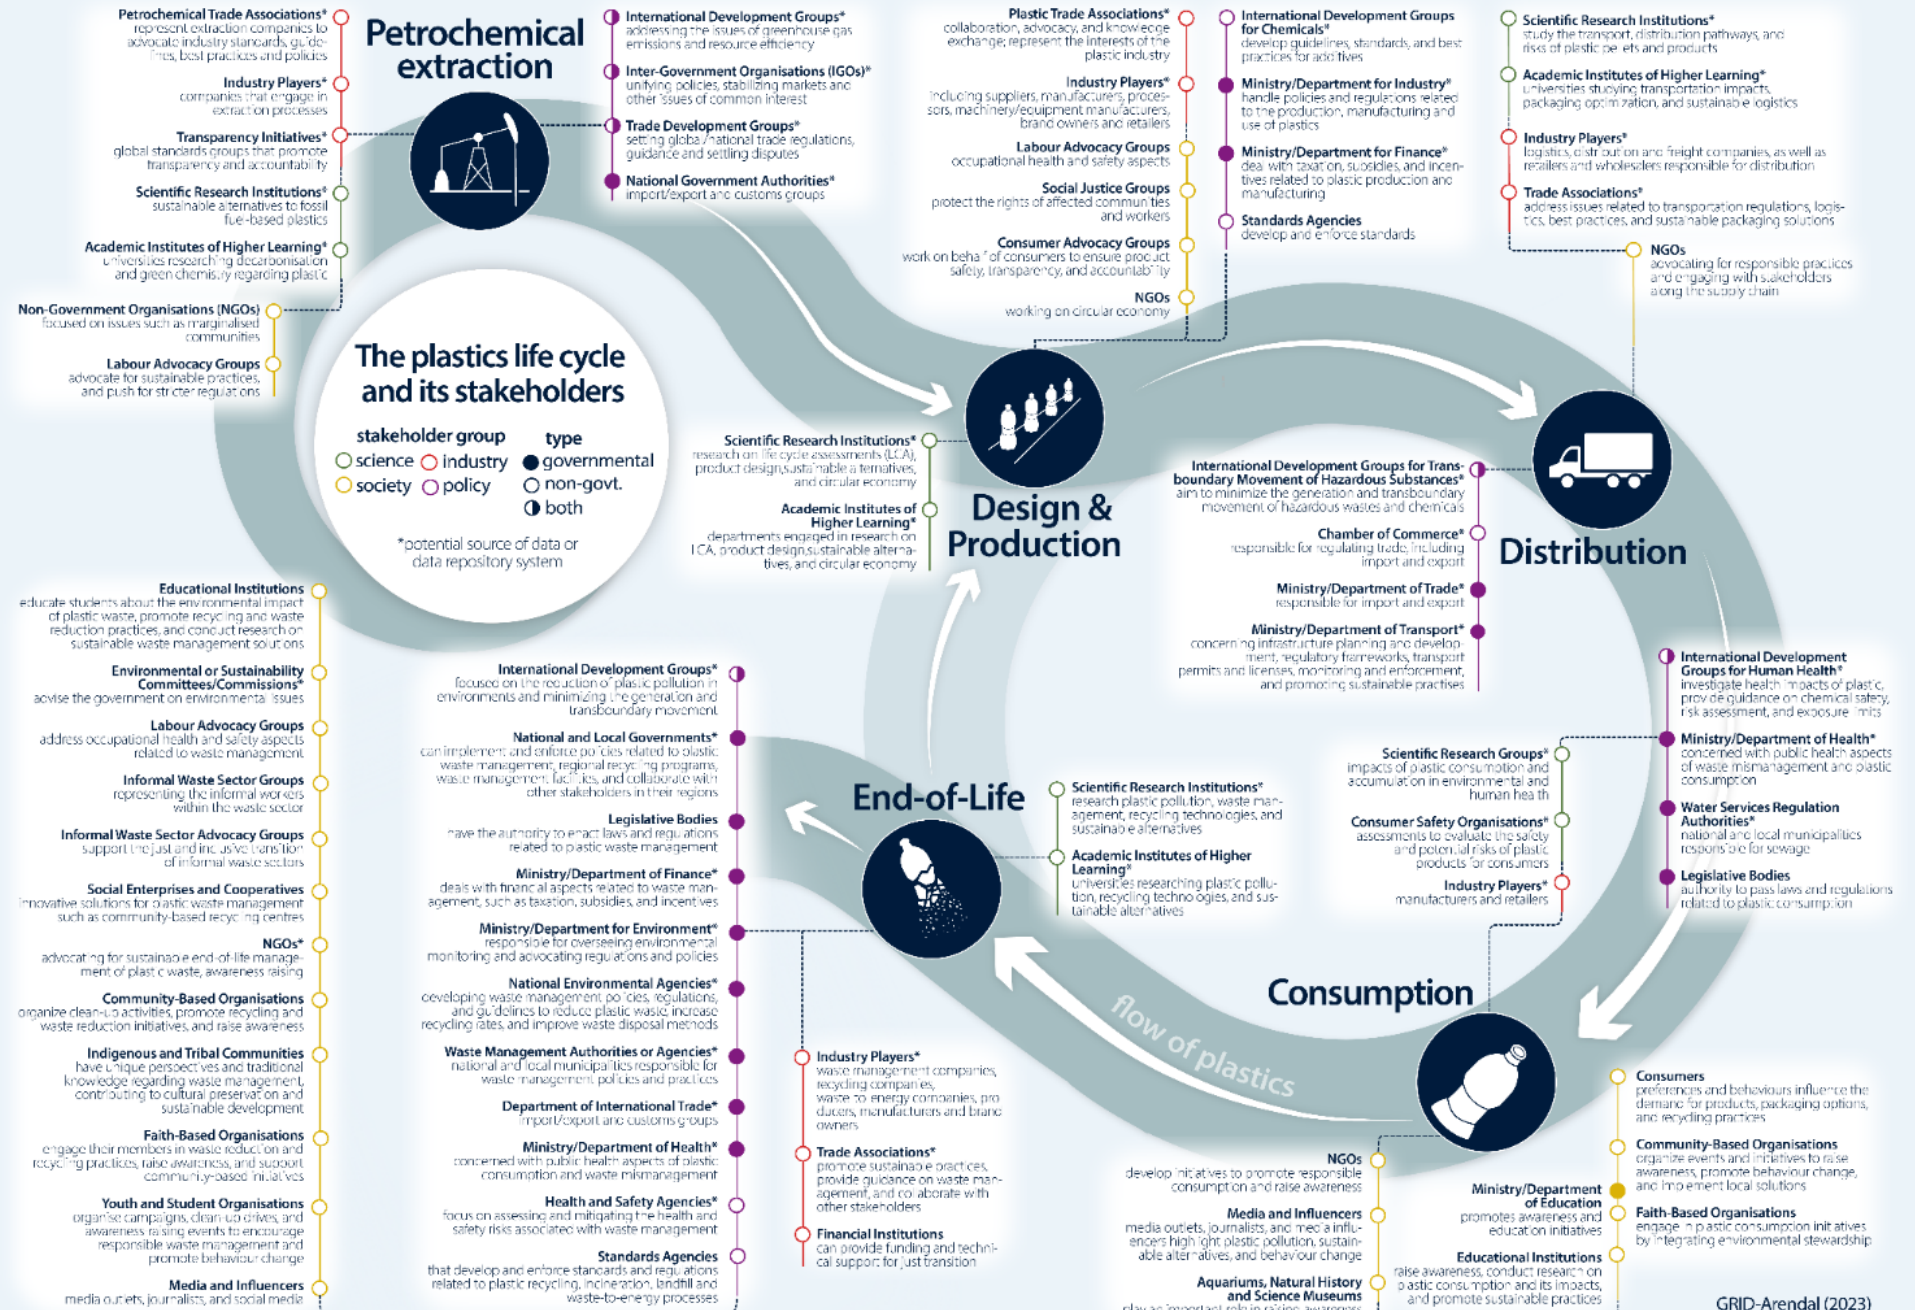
Petrochemical extraction

Petrochemical Trade Associations*
represent extraction companies to advocate industry standards, guidelines, best practices and policies

Industry Players*
companies that engage in extraction processes

Transparency Initiatives*
global standards groups that promote transparency and accountability

Scientific Research Institutions*
sustainable alternatives to fossil fuel-based plastics

Academic Institutes of Higher Learning*
universities researching decarbonisation and green chemistry regarding plastic

Non-Government Organisations (NGOs)
focused on issues such as marginalised communities

Labour Advocacy Groups
advocate for sustainable practices, and push for stricter regulations

International Development Groups*
addressing the issues of greenhouse gas emissions and resource efficiency

Inter-Government Organisations (IGOs)*
unifying policies, stabilizing markets and other issues of common interest

Trade Development Groups*
setting global/national trade regulations, guidance and settling disputes

National Government Authorities*
import/export and customs groups

Plastic Trade Associations*
collaboration, advocacy, and knowledge exchange; represent the interests of the plastic industry

Industry Players*
including suppliers, manufacturers, processors, machinery/equipment manufacturers, brand owners and retailers

Labour Advocacy Groups
occupational health and safety aspects

Social Justice Groups
protect the rights of affected communities and workers

Consumer Advocacy Groups
work on behalf of consumers to ensure product safety, transparency, and accountability

NGOs
working on circular economy

International Development Groups for Chemicals*
develop guidelines, standards, and best practices for additives

Ministry/Department for Industry*
handle policies and regulations related to the production, manufacturing and use of plastics

Ministry/Department for Finance*
deal with taxation, subsidies, and incentives related to plastic production and manufacturing

Standards Agencies
develop and enforce standards

Scientific Research Institutions*
study the transport, distribution pathways, and risks of plastic pellets and products

Academic Institutes of Higher Learning*
universities studying transportation impacts, packaging optimization, and sustainable logistics

Industry Players*
logistics, distribution and freight companies, as well as retailers and wholesalers responsible for distribution

Trade Associations*
address issues related to transportation regulations, logistics, best practices, and sustainable packaging solutions

NGOs
advocating for responsible practices and engaging with stakeholders along the supply chain

The plastics life cycle and its stakeholders

stakeholder group
science industry
society policy

type
governmental
non-govt.
both

*potential source of data or data repository system

Scientific Research Institutions*
research on life cycle assessments (LCA), product design, sustainable alternatives, and circular economy

Academic Institutes of Higher Learning*
departments engaged in research on LCA, product design, sustainable alternatives, and circular economy

Design & Production

International Development Groups for Transboundary Movement of Hazardous Substances*
aim to minimize the generation and transboundary movement of hazardous wastes and chemicals

Chamber of Commerce*
responsible for regulating trade, including import and export

Ministry/Department of Trade*
responsible for import and export

Ministry/Department of Transport*
concerning infrastructure planning and development, regulatory frameworks, transport permits and licenses, monitoring and enforcement, and promoting sustainable practises

Distribution

Educational Institutions
educate students about the environmental impact of plastic waste, promote recycling and waste reduction practices, and conduct research on sustainable waste management solutions

Environmental or Sustainability Committees/Commissions*
advise the government on environmental issues

Labour Advocacy Groups
address occupational health and safety aspects related to waste management

Informal Waste Sector Groups
representing the informal workers within the waste sector

Informal Waste Sector Advocacy Groups
support the just and inclusive transition of informal waste sectors

Social Enterprises and Cooperatives
innovative solutions for plastic waste management such as community-based recycling centres

NGOs*
advocating for sustainable end-of-life management of plastic waste, awareness raising

Community-Based Organisations
organize clean-up activities, promote recycling and waste reduction initiatives, and raise awareness

Indigenous and Tribal Communities
have unique perspectives and traditional knowledge regarding waste management, contributing to cultural preservation and sustainable development

Faith-Based Organisations
engage their members in waste reduction and recycling practices, raise awareness, and support community-based initiatives

Youth and Student Organisations
organise campaigns, clean-up drives, and awareness raising events to encourage responsible waste management and promote behaviour change

Media and Influencers
media outlets, journalists, and social media

International Development Groups*
focused on the reduction of plastic pollution in environments and minimizing the generation and transboundary movement

National and Local Governments*
can implement and enforce policies related to plastic waste management, regional recycling programs, waste management facilities, and collaborate with other stakeholders in their regions

Legislative Bodies
have the authority to enact laws and regulations related to plastic waste management

Ministry/Department of Finance*
deals with financial aspects related to waste management, such as taxation, subsidies, and incentives

Ministry/Department for Environment*
responsible for overseeing environmental monitoring and advocating regulations and policies

National Environmental Agencies*
developing waste management policies, regulations, and guidelines to reduce plastic waste, increase recycling rates, and improve waste disposal methods

Waste Management Authorities or Agencies*
national and local municipalities responsible for waste management policies and practices

Department of International Trade*
import/export and customs groups

Ministry/Department of Health*
concerned with public health aspects of plastic consumption and waste mismanagement

Health and Safety Agencies*
focus on assessing and mitigating the health and safety risks associated with waste management

Standards Agencies
that develop and enforce standards and regulations related to plastic recycling, incineration, landfill and waste-to-energy processes

End-of-Life

Scientific Research Institutions*
research plastic pollution, waste management, recycling technologies, and sustainable alternatives

Academic Institutes of Higher Learning*
universities researching plastic pollution, recycling technologies, and sustainable alternatives

Industry Players*
waste management companies, recycling companies, waste to energy companies, producers, manufacturers and brand owners

Trade Associations*
promote sustainable practices, provide guidance on waste management, and collaborate with other stakeholders

Financial Institutions
can provide funding and technical support for just transition

flow of plastics

Scientific Research Groups*
impacts of plastic consumption and accumulation in environmental and human health

Consumer Safety Organisations*
assessments to evaluate the safety and potential risks of plastic products for consumers

Industry Players*
manufacturers and retailers

International Development Groups for Human Health*
investigate health impacts of plastic, provide guidance on chemical safety, risk assessment, and exposure limits

Ministry/Department of Health*
concerned with public health aspects of waste mismanagement and plastic consumption

Water Services Regulation Authorities*
national and local municipalities responsible for sewage

Legislative Bodies
authority to pass laws and regulations related to plastic consumption

Consumption

NGOs
develop initiatives to promote responsible consumption and raise awareness

Media and Influencers
media outlets, journalists, and media influencers highlight plastic pollution, sustainable alternatives, and behaviour change

Aquariums, Natural History and Science Museums
play an important role in raising awareness

Ministry/Department of Education
promotes awareness and education initiatives

Educational Institutions
raise awareness, conduct research on plastic consumption and its impacts, and promote sustainable practices

Consumers
preferences and behaviours influence the demand for products, packaging options, and recycling practices

Community-Based Organisations
organize events and initiatives to raise awareness, promote behaviour change, and implement local solutions

Faith-Based Organisations
engage in plastic consumption initiatives by integrating environmental stewardship

GRID-Arendal (2023)